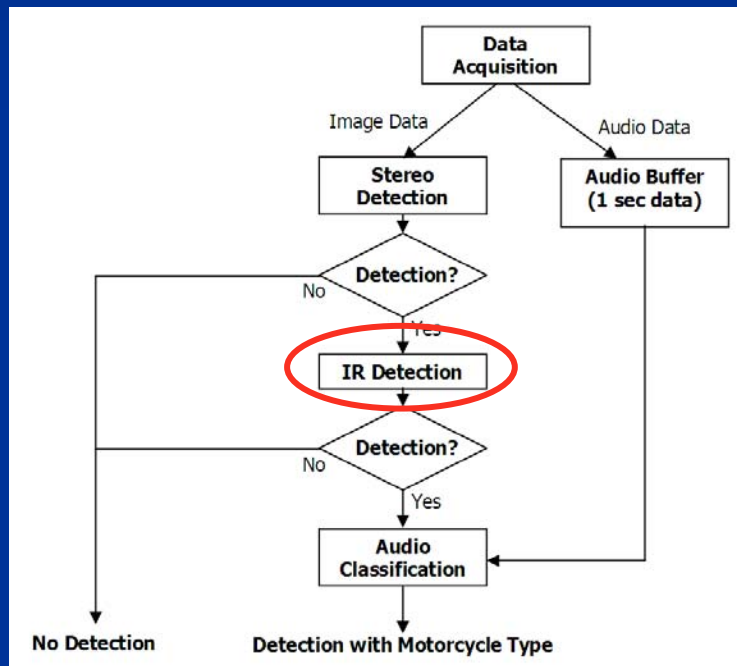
Data Acquisition

Image Data

Audio Data

Stereo Detection

Audio Buffer (1 sec data)

Detection?

No

Yes

IR Detection

Detection?

No

Yes

Audio Classification

No Detection

Detection with Motorcycle Type